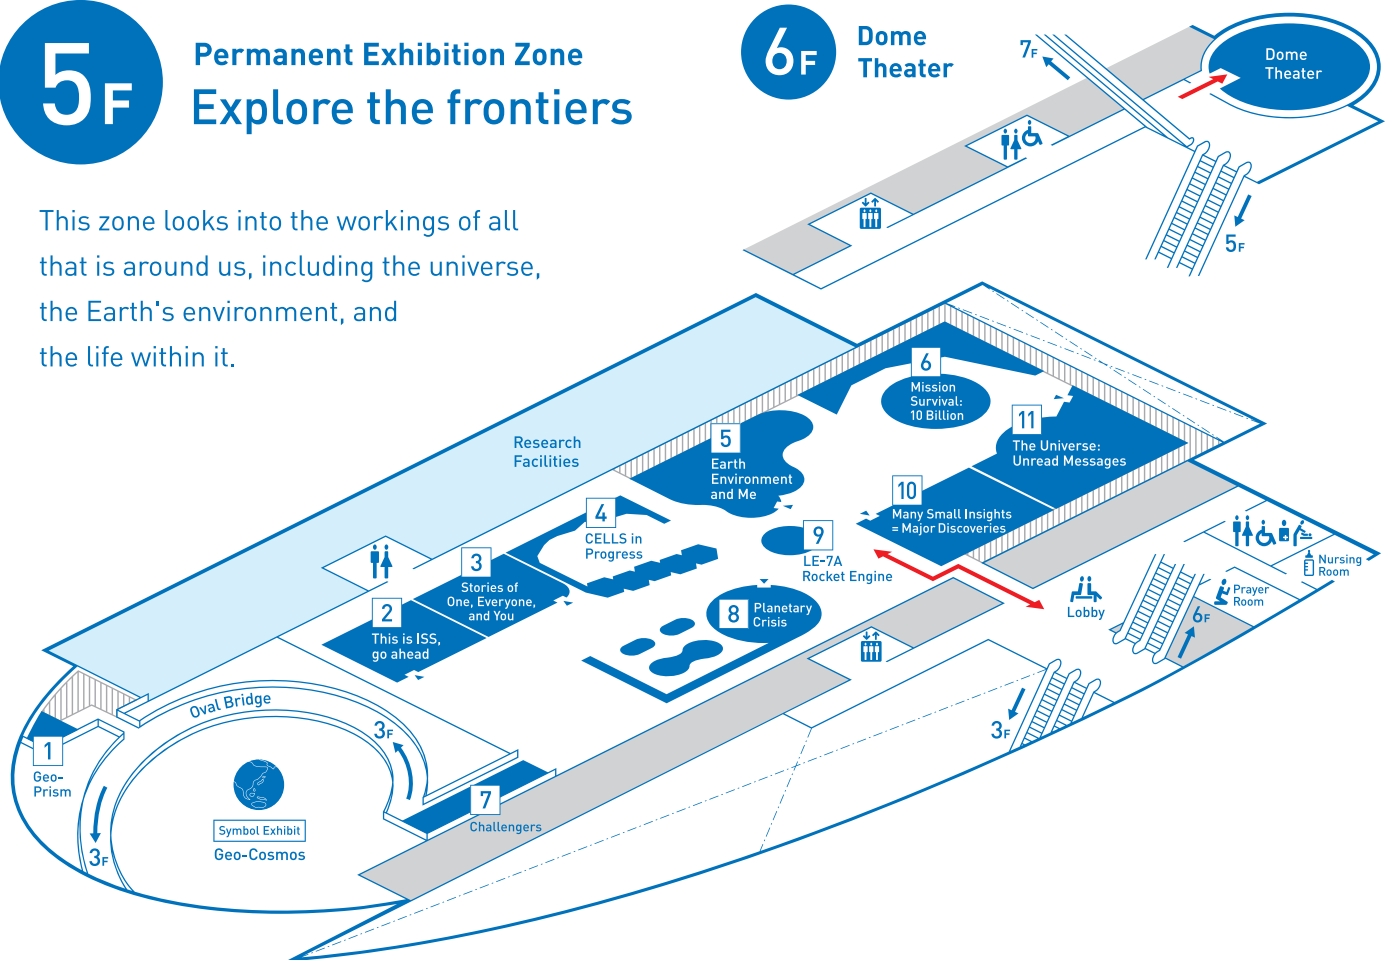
5F

Permanent Exhibition Zone

Explore the frontiers

This zone looks into the workings of all that is around us, including the universe, the Earth's environment, and the life within it.

6F

Dome Theater

7F

Dome Theater

5F

Research Facilities

6 Mission Survival: 10 Billion

5 Earth Environment and Me

11 The Universe: Unread Messages

4 CELLS in Progress

10 Many Small Insights = Major Discoveries

9 LE-7A Rocket Engine

3 Stories of One, Everyone, and You

2 This is ISS, go ahead

8 Planetary Crisis

Nursing Room

Prayer Room

Lobby

6F

Oval Bridge

3F

1 Geo-Prism

3F

Symbol Exhibit

Geo-Cosmos

7 Challengers

3F